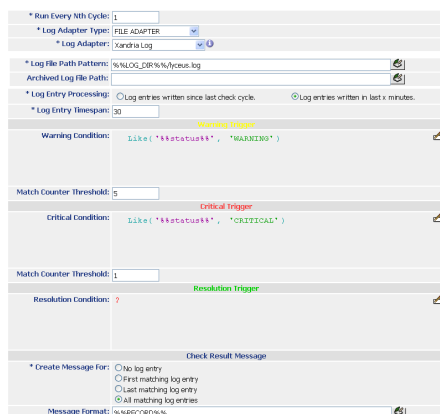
* Run Every Nth Cycle: 1

* Log Adapter Type: FILE ADAPTER

* Log Adapter: Xandria Log

* Log File Path Pattern: %%LOG_DIR%%/lyceus.log

Archived Log File Path:

* Log Entry Processing: Log entries written since last check cycle. Log entries written in last x minutes.

* Log Entry Timespan: 30

Warning Trigger

Warning Condition: Like('%%status%%', 'WARNING')

Match Counter Threshold: 5

Critical Trigger

Critical Condition: Like('%%status%%', 'CRITICAL')

Match Counter Threshold: 1

Resolution Trigger

Resolution Condition: ?

Check Result Message

* Create Message For: No log entry
First matching log entry
Last matching log entry
All matching log entries

Message Format: %%RECORD%%